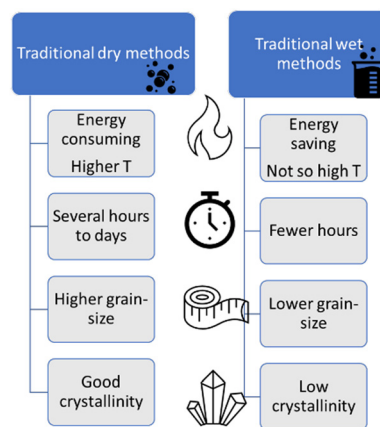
Traditional dry methods

Energy consuming Higher T

Several hours to days

Higher grain-size

Good crystallinity

Traditional wet methods

Energy saving Not so high T

Fewer hours

Lower grain-size

Low crystallinity